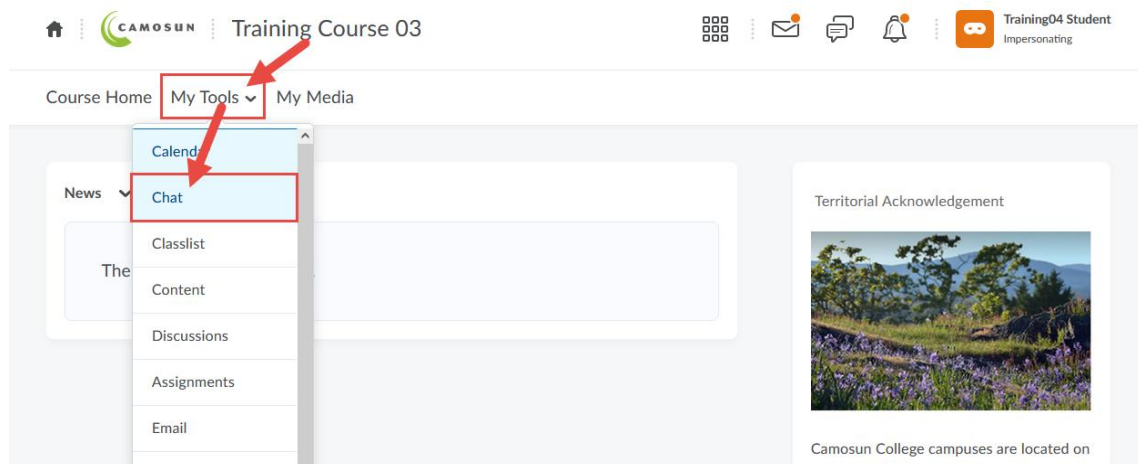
CAMOSUN Training Course 03

Training04 Student
Impersonating

Course Home My Tools My Media

Calenda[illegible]
Chat
Classlist
Content
Discussions
Assignments
Email

News

The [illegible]

Territorial Acknowledgement

Camosun College campuses are located on